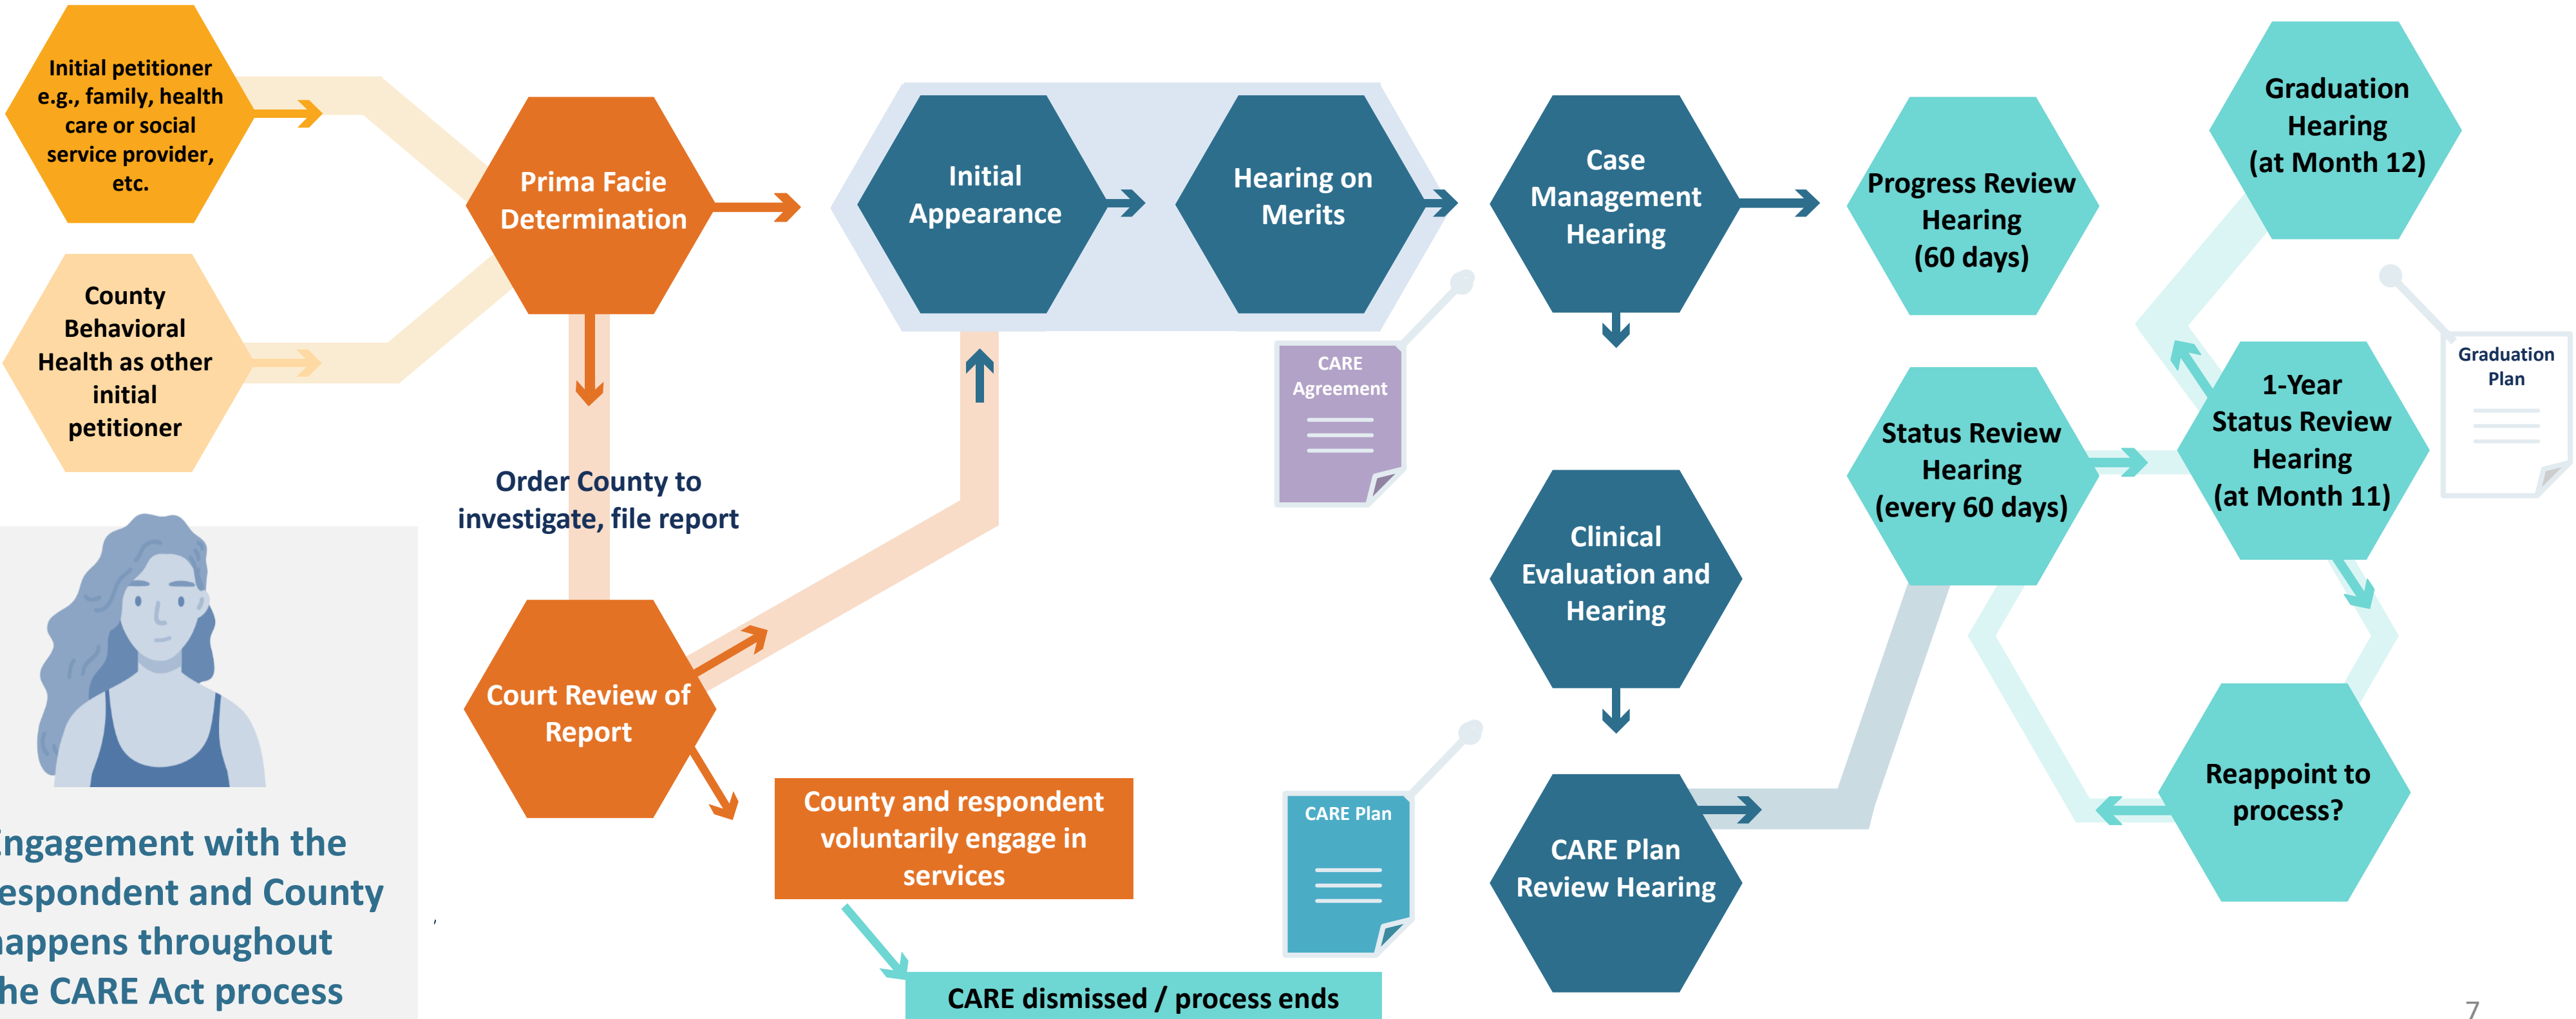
Initial petitioner e.g., family, health care or social service provider, etc.

County Behavioral Health as other initial petitioner

Prima Facie Determination

Order County to investigate, file report

Court Review of Report

County and respondent voluntarily engage in services

CARE dismissed / process ends

Initial Appearance

Hearing on Merits

CARE Agreement

Case Management Hearing

Clinical Evaluation and Hearing

CARE Plan

CARE Plan Review Hearing

Progress Review Hearing (60 days)

Status Review Hearing (every 60 days)

Graduation Hearing (at Month 12)

1-Year Status Review Hearing (at Month 11)

Graduation Plan

Reappoint to process?

ngagement with the espondent and County appens throughout he CARE Act process

7